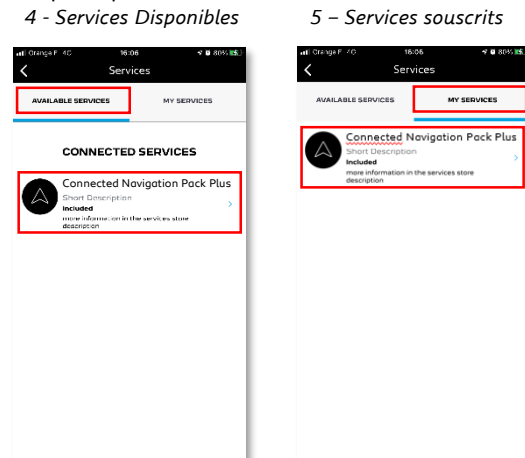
4 - Services Disponibles

Orange F 4G 16:06 80%

Services

AVAILABLE SERVICES

MY SERVICES

CONNECTED SERVICES

Connected Navigation Pack Plus

Short Description

Included

more information in the services store description

5 – Services souscrits

Orange F 4G 16:06 80%

Services

AVAILABLE SERVICES

MY SERVICES

Connected Navigation Pack Plus

Short Description

Included

more information in the services store description